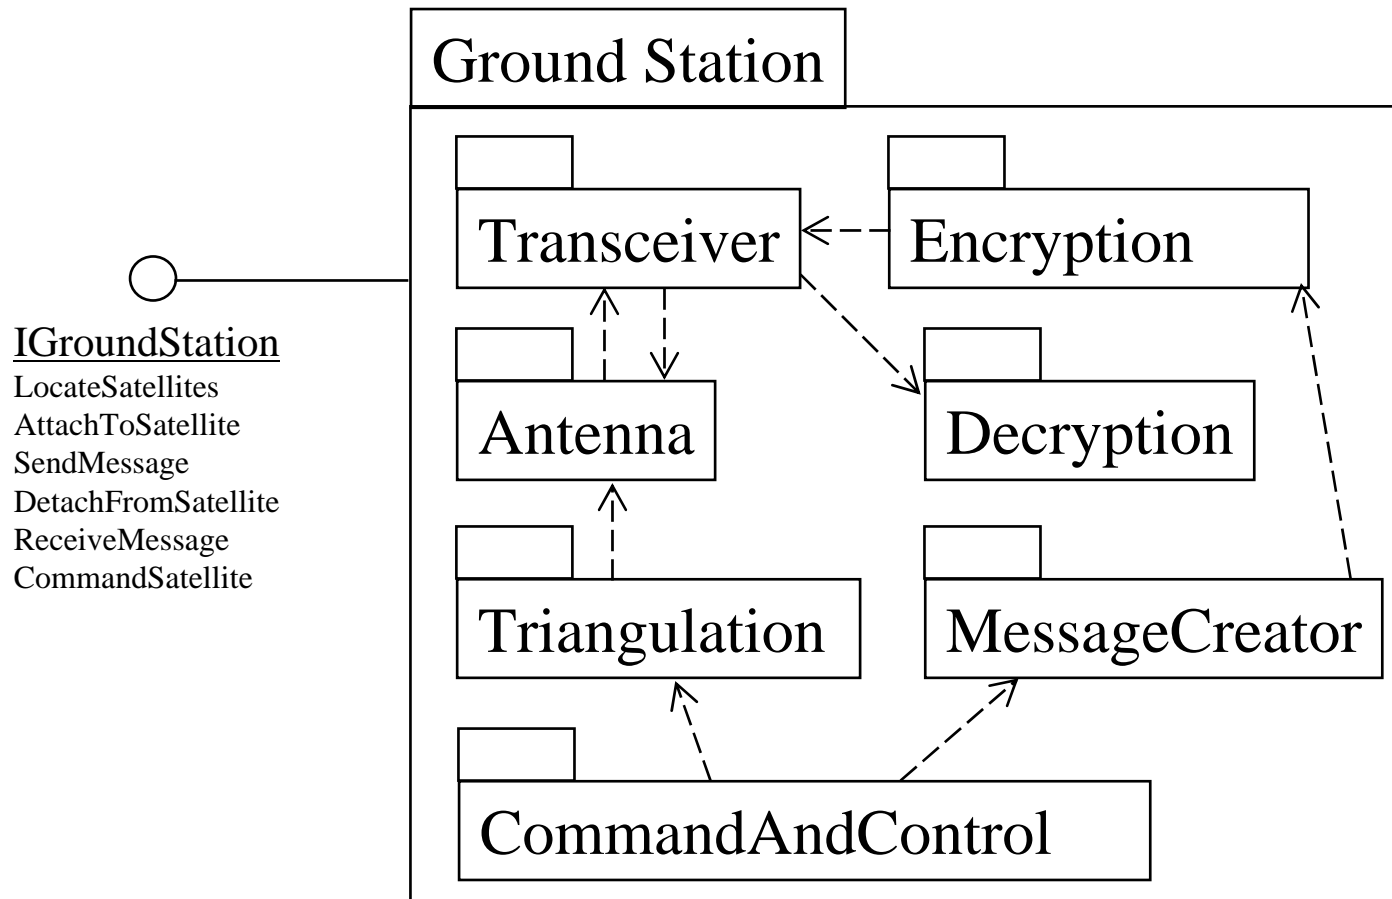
Ground Station

IGroundStation
LocateSatellites
AttachToSatellite
SendMessage
DetachFromSatellite
ReceiveMessage
CommandSatellite

Transceiver

Encryption

Antenna

Decryption

Triangulation

MessageCreator

CommandAndControl